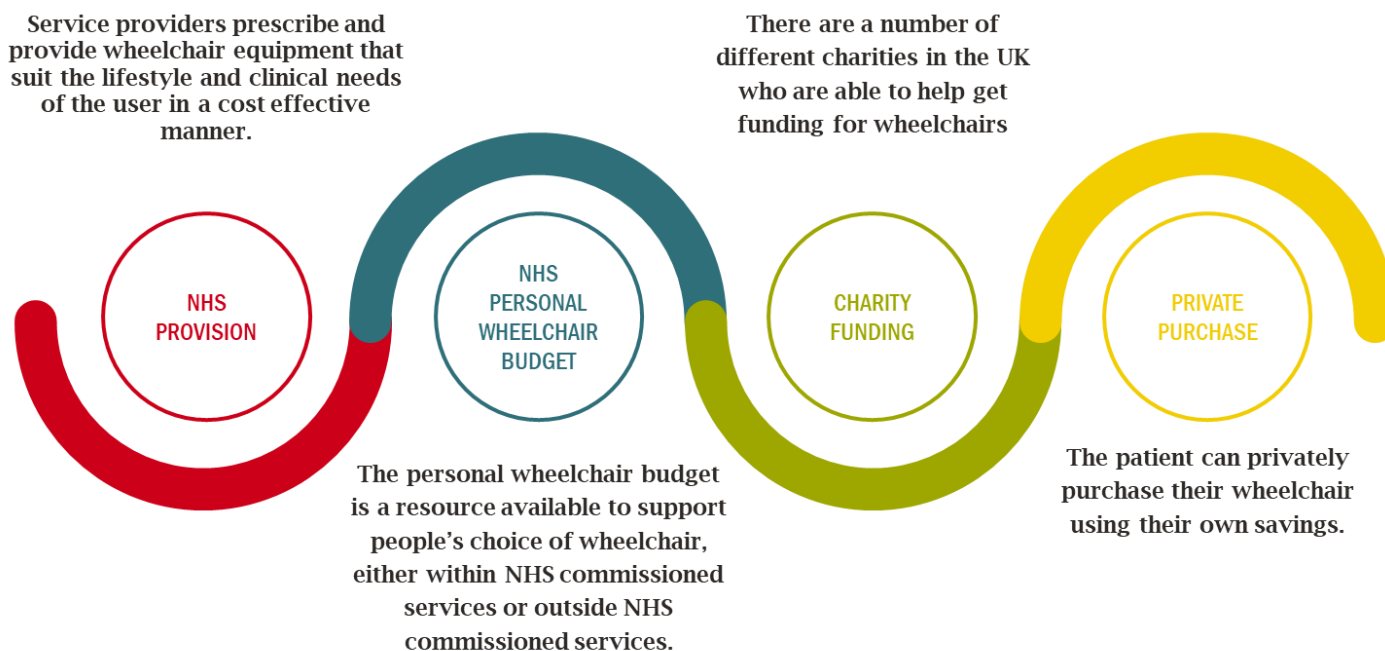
Service providers prescribe and provide wheelchair equipment that suit the lifestyle and clinical needs of the user in a cost effective manner.

There are a number of different charities in the UK who are able to help get funding for wheelchairs

NHS PROVISION

NHS PERSONAL WHEELCHAIR BUDGET

CHARITY FUNDING

PRIVATE PURCHASE

The personal wheelchair budget is a resource available to support people's choice of wheelchair, either within NHS commissioned services or outside NHS commissioned services.

The patient can privately purchase their wheelchair using their own savings.